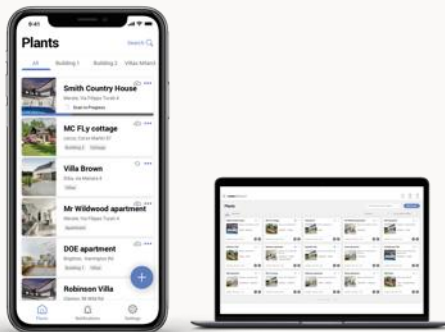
9:41

Plants

Search

All

Building 1

Building 2

Villas Milano

Smith Country House

Mendo, Via Filippo Turati 4

Scan in Progress

MC FLy cottage

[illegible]

Building 2

Cottage

Villa Brown

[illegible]

Villas

Mr Wildwood apartment

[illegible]

Apartment

DOE apartment

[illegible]

Building 1

Villas

Robinson Villa

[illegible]

+

Plants

Notifications

Settings